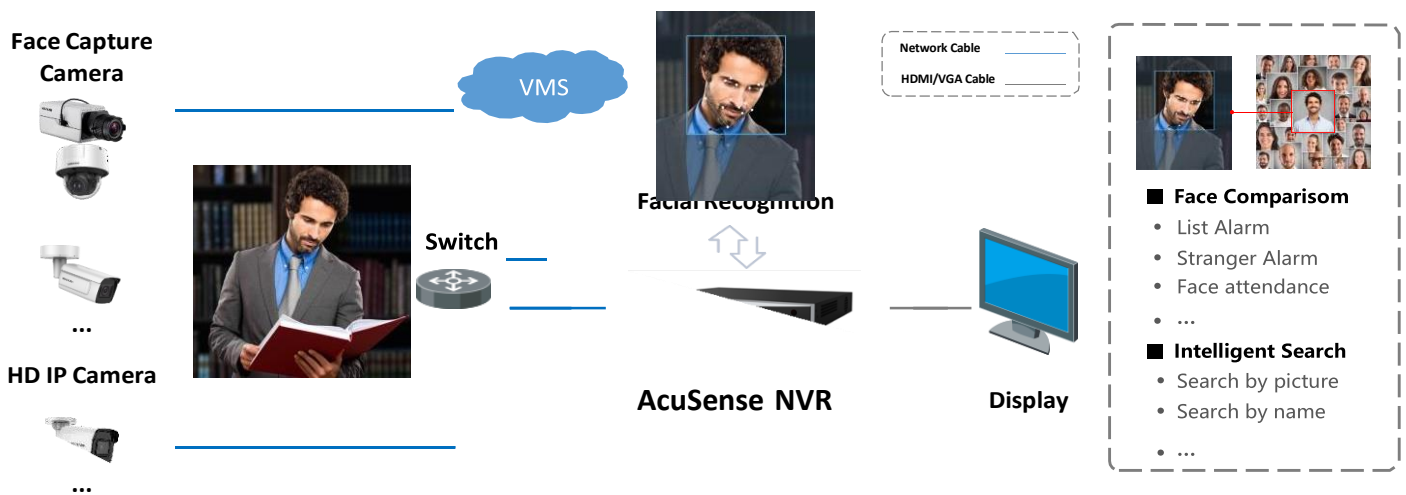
Face Capture Camera

...

HD IP Camera

...

VMS

Switch

Facial Recognition

AcuSense NVR

Network Cable

HDMI/VGA Cable

Display

■ Face Comparisom
• List Alarm
• Stranger Alarm
• Face attendance
• ...
■ Intelligent Search
• Search by picture
• Search by name
• ...